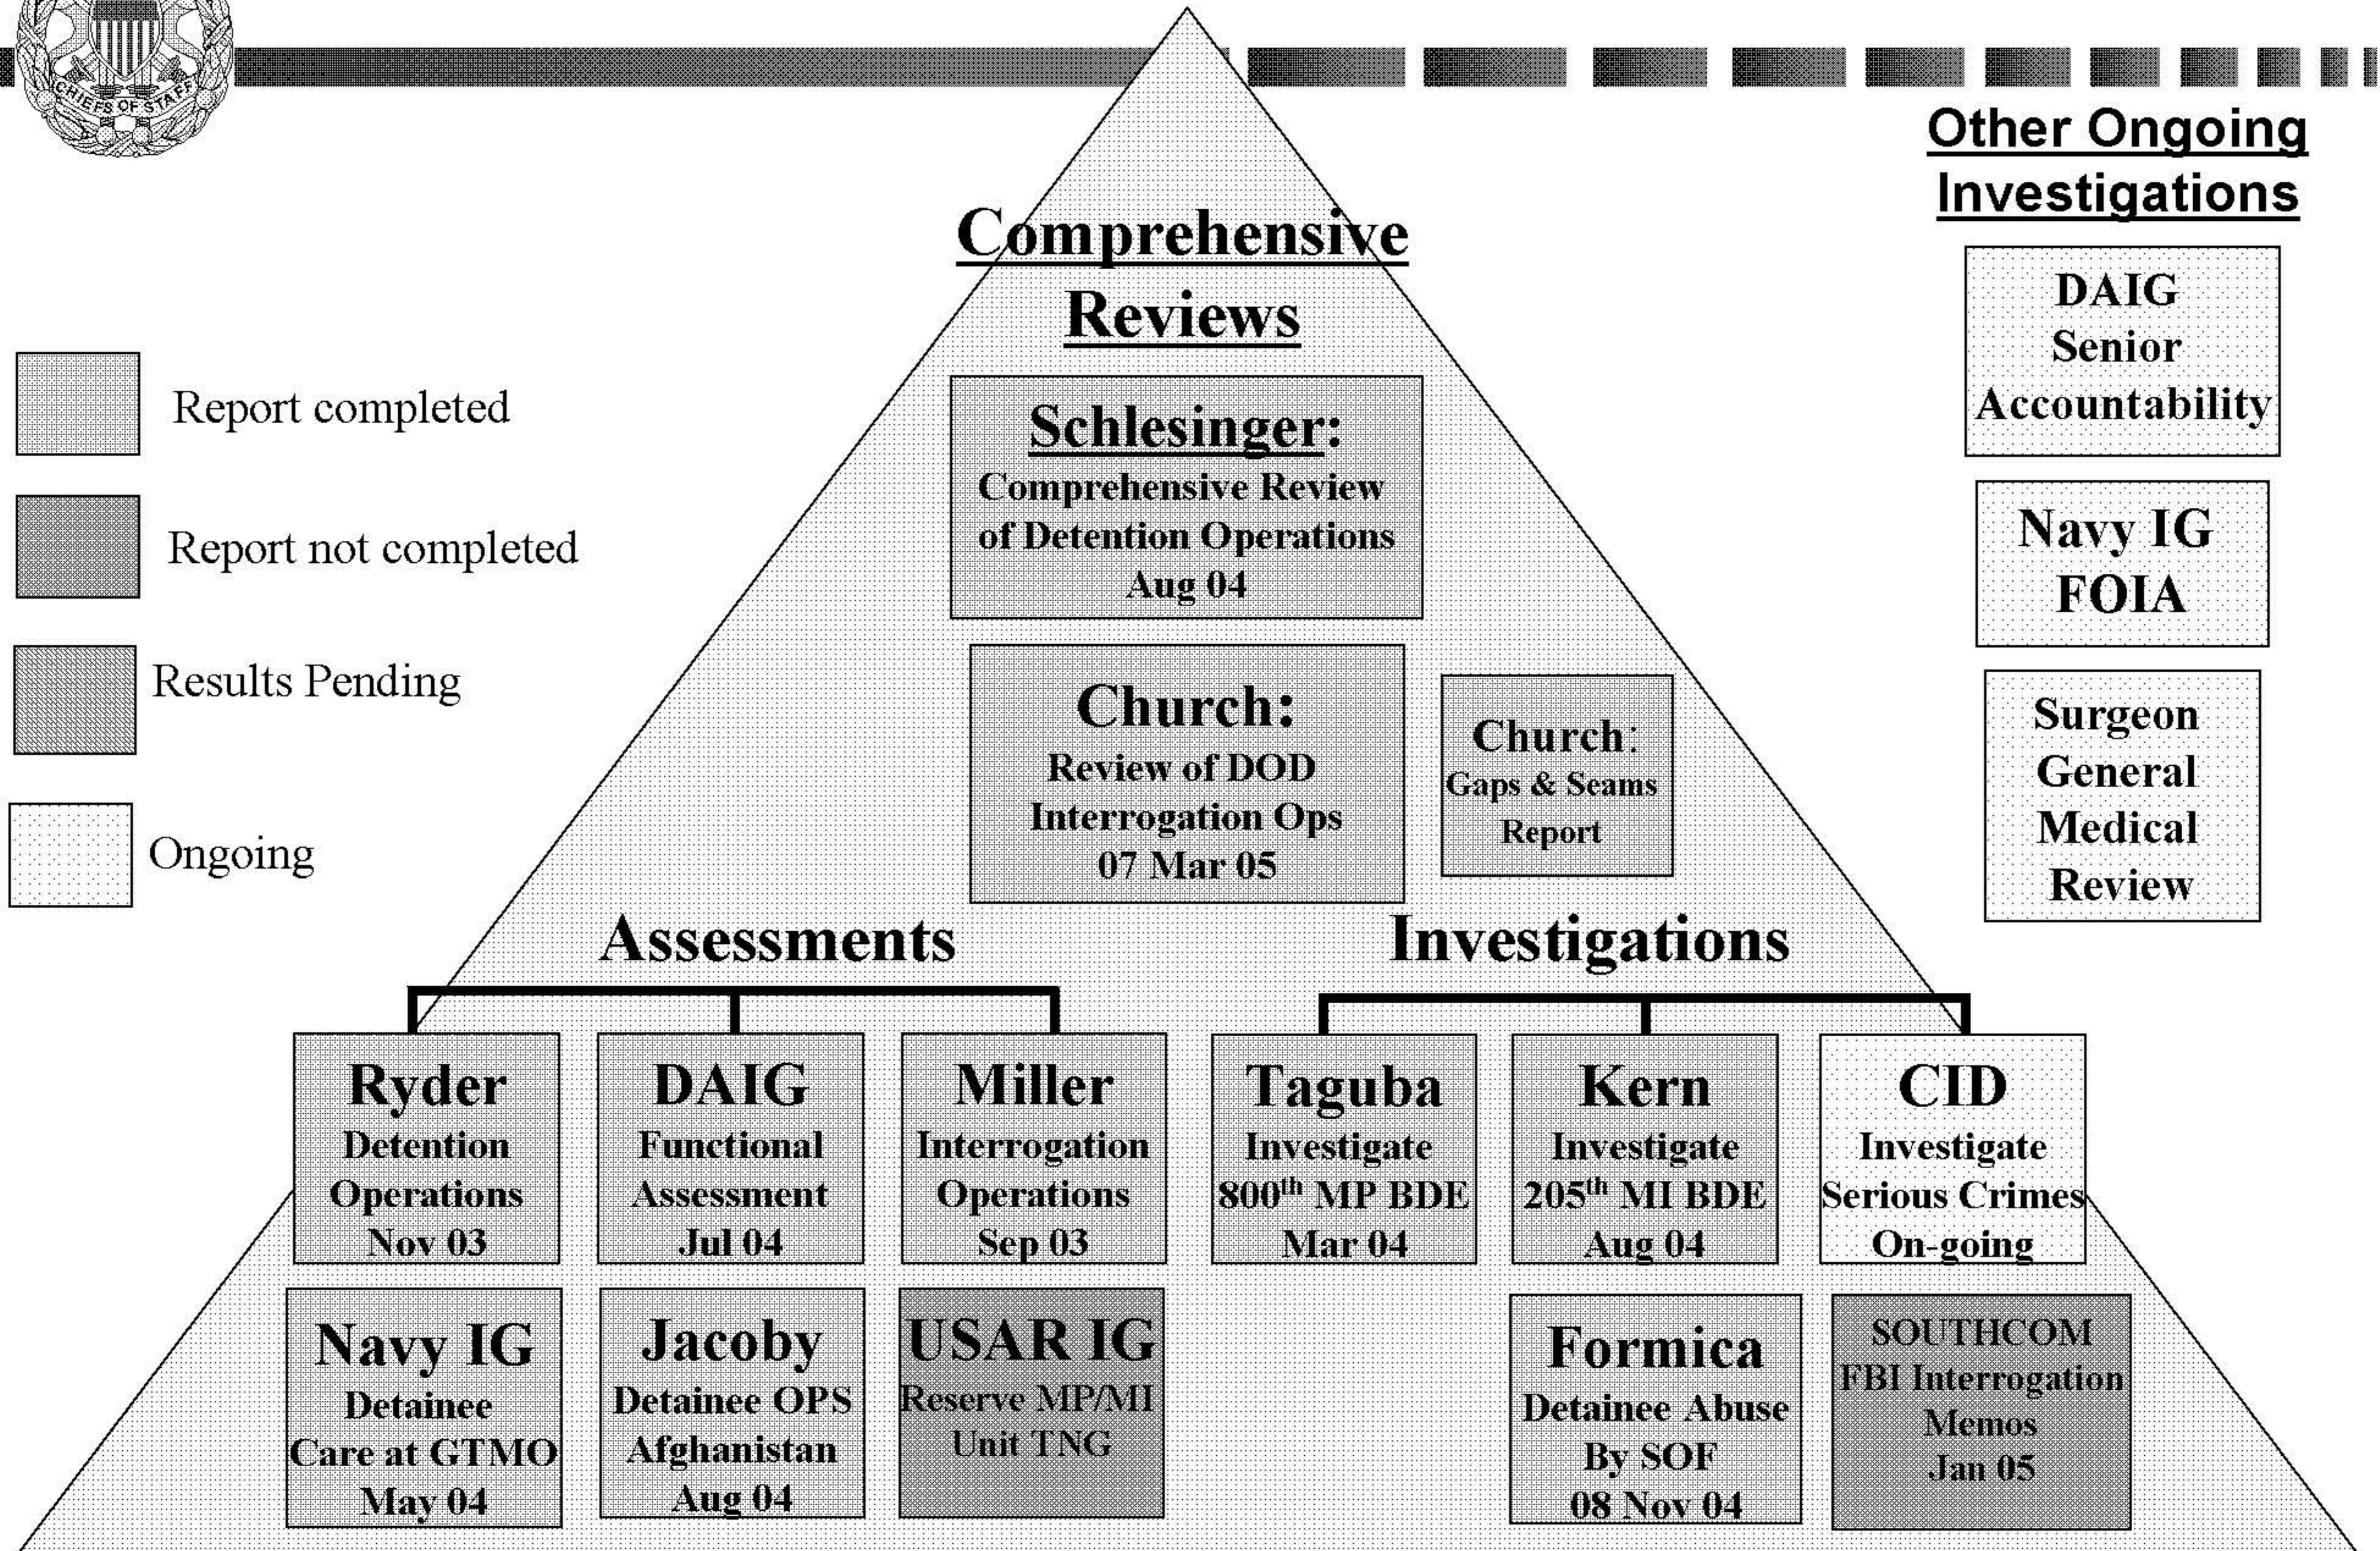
CHIEFS OF STAFF

Other Ongoing Investigations

DAIG Senior Accountability

Navy IG FOIA

Surgeon General Medical Review

Report completed

Report not completed

Results Pending

Ongoing

Comprehensive Reviews

Schlesinger: Comprehensive Review of Detention Operations Aug 04

Church: Review of DOD Interrogation Ops 07 Mar 05

Church: Gaps & Seams Report

Assessments

Investigations

Ryder Detention Operations Nov 03

DAIG Functional Assessment Jul 04

Miller Interrogation Operations Sep 03

Taguba Investigate 800$^{th}$ MP BDE Mar 04

Kern Investigate 205$^{th}$ MI BDE Aug 04

CID Investigate Serious Crimes On-going

Navy IG Detainee Care at GTMO May 04

Jacoby Detainee OPS Afghanistan Aug 04

USAR IG Reserve MP/MI Unit TNG

Formica Detainee Abuse By SOF 08 Nov 04

SOUTHCOM FBI Interrogation Memos Jan 05